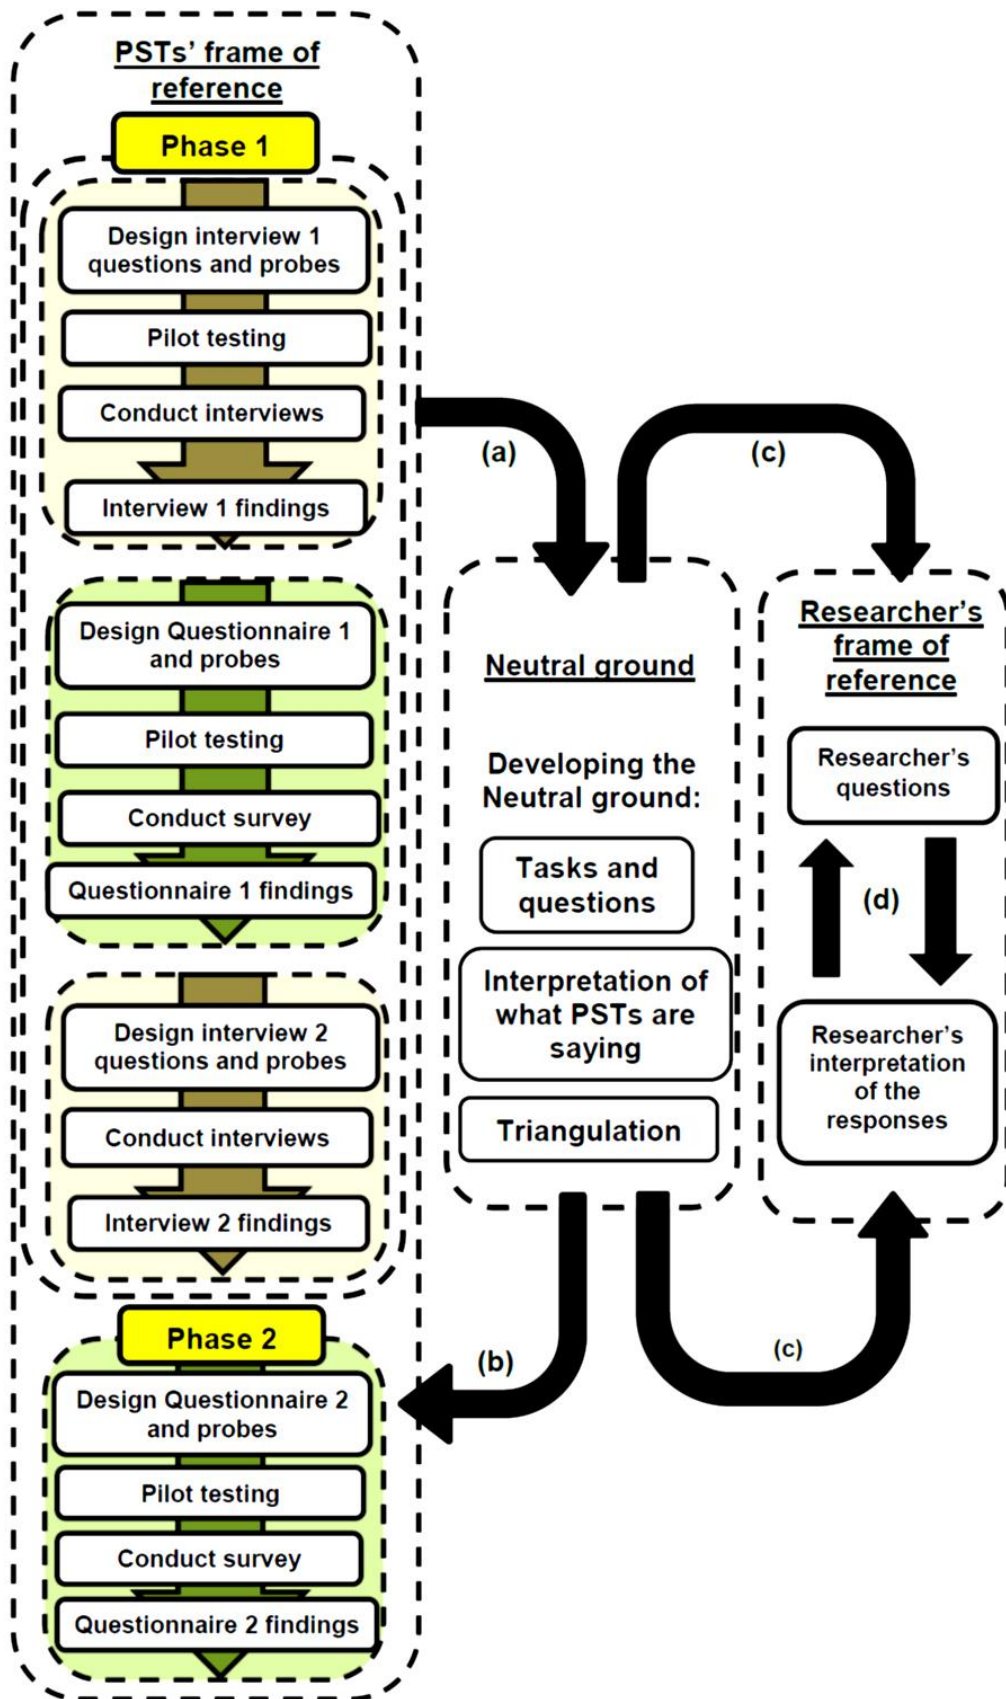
PSTs' frame of reference

Phase 1

Design interview 1 questions and probes

Pilot testing

Conduct interviews

Interview 1 findings

Design Questionnaire 1 and probes

Pilot testing

Conduct survey

Questionnaire 1 findings

Design interview 2 questions and probes

Conduct interviews

Interview 2 findings

Phase 2

Design Questionnaire 2 and probes

Pilot testing

Conduct survey

Questionnaire 2 findings

(a)

(c)

Neutral ground

Developing the Neutral ground:

Tasks and questions

Interpretation of what PSTs are saying

Triangulation

Researcher's frame of reference

Researcher's questions

(d)

Researcher's interpretation of the responses

(b)

(c)